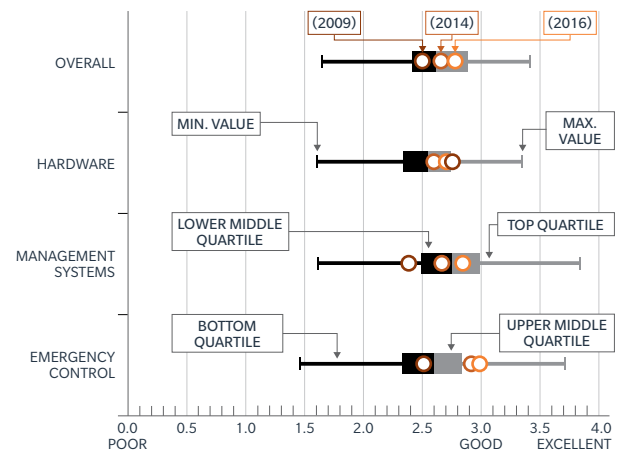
(2009)
(2014)
(2016)

OVERALL

MIN. VALUE

MAX. VALUE

HARDWARE

LOWER MIDDLE QUARTILE

TOP QUARTILE

MANAGEMENT SYSTEMS

BOTTOM QUARTILE

UPPER MIDDLE QUARTILE

EMERGENCY CONTROL

0.0
POOR
0.5
1.0
1.5
2.0
2.5
3.0
GOOD
3.5
EXCELLENT
4.0